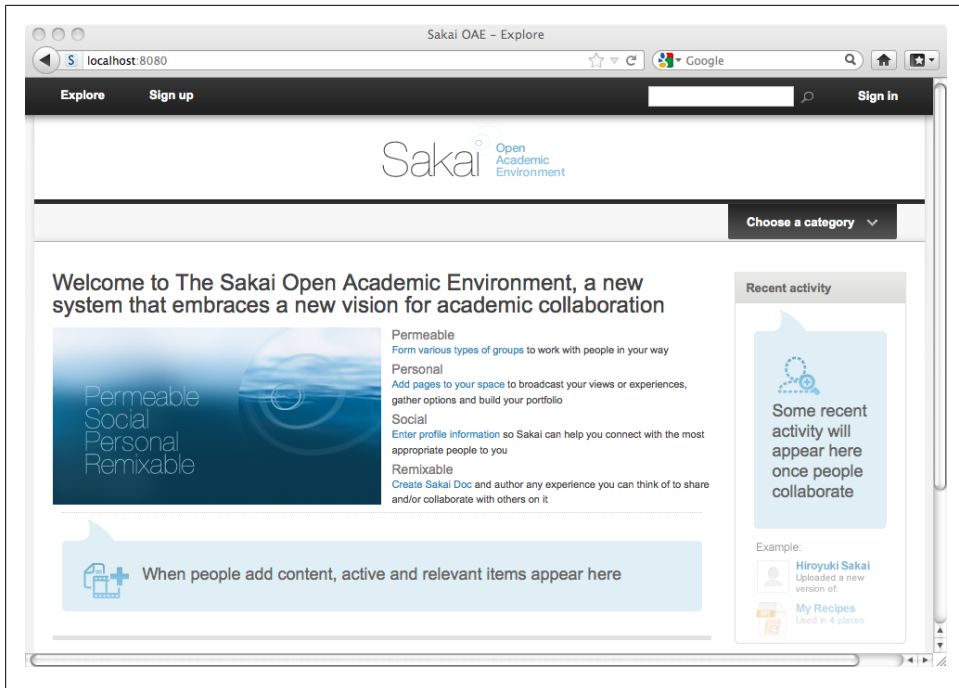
Sakai OAE – Explore

localhost:8080

Google

Explore Sign up Sign in

Sakai Open Academic Environment

Choose a category

Welcome to The Sakai Open Academic Environment, a new system that embraces a new vision for academic collaboration

Permeable Social Personal Remixable

Permeable
Form various types of groups to work with people in your way

Personal
Add pages to your space to broadcast your views or experiences, gather options and build your portfolio

Social
Enter profile information so Sakai can help you connect with the most appropriate people to you

Remixable
Create Sakai Doc and author any experience you can think of to share and/or collaborate with others on it

When people add content, active and relevant items appear here

Recent activity

Some recent activity will appear here once people collaborate

Example:

Hiroyuki Sakai
Uploaded a new version of:

My Recipes
Used in 4 places